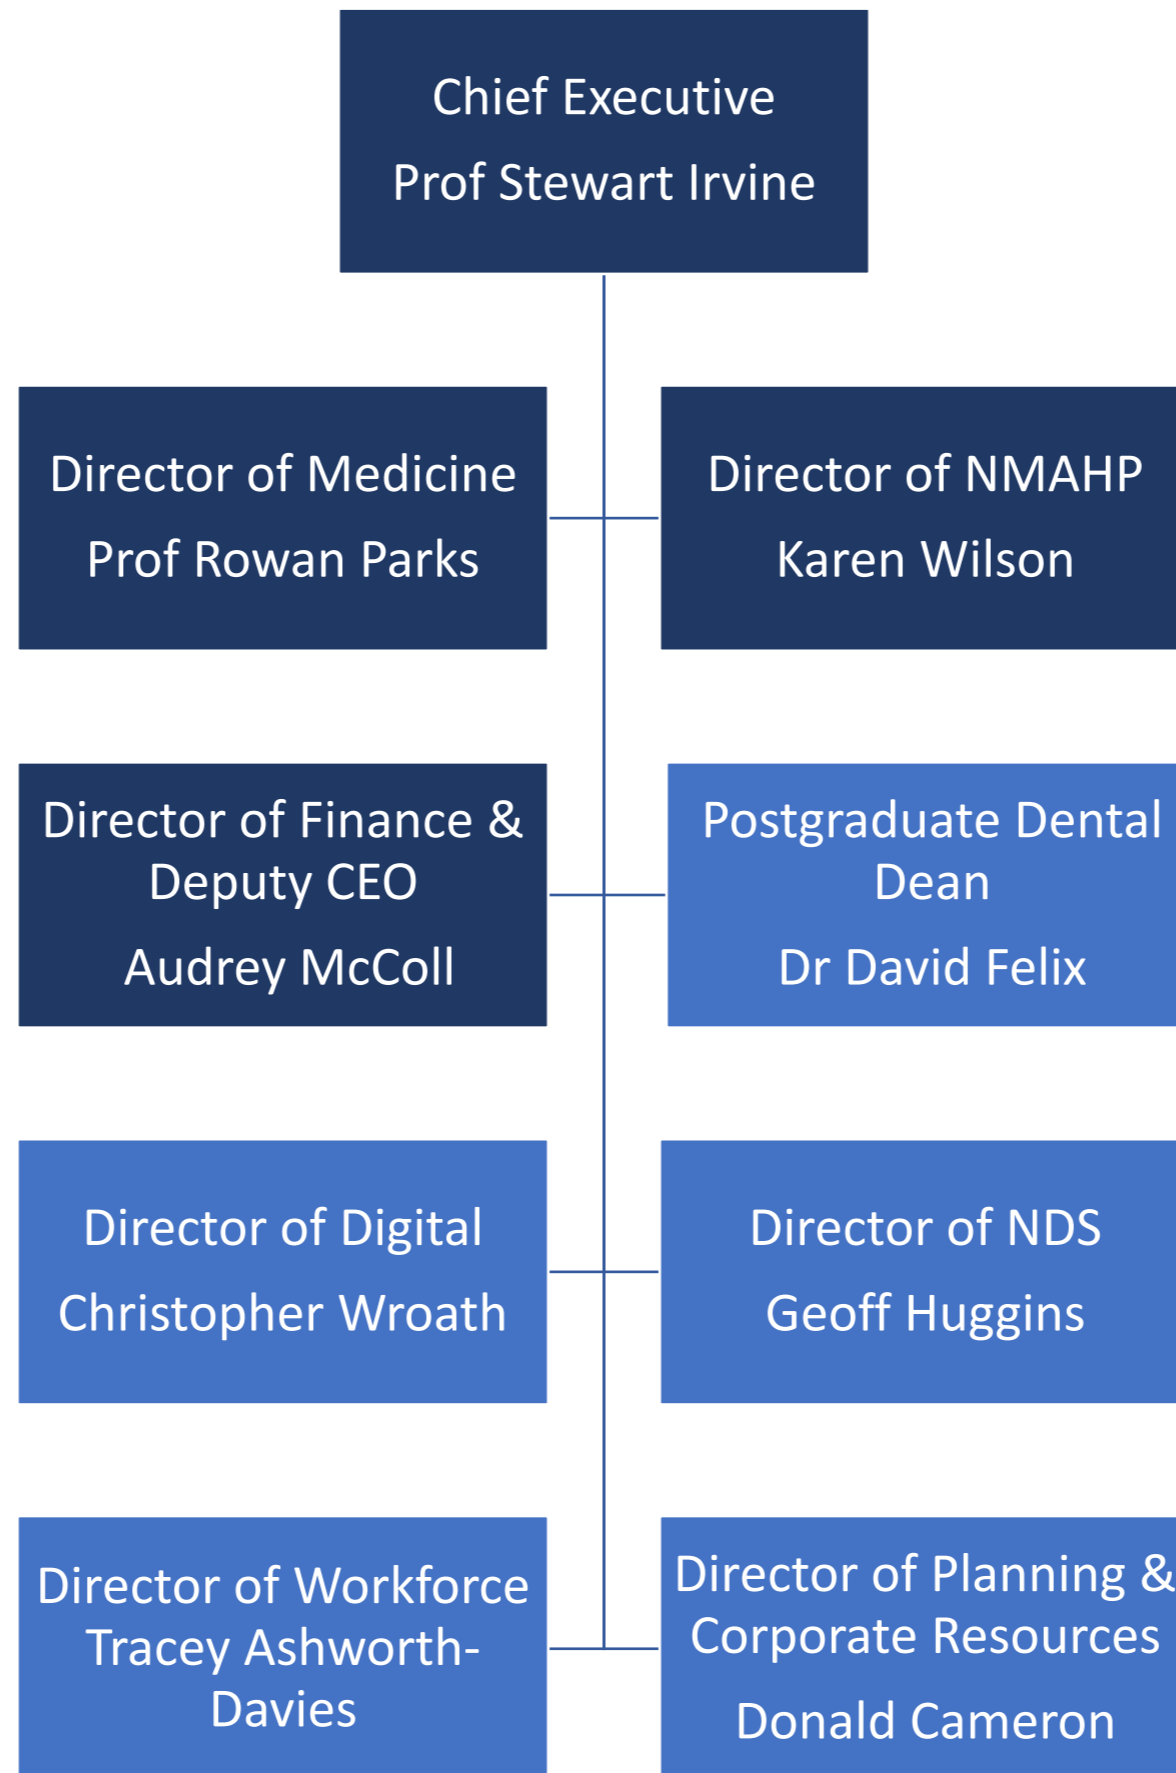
Chief Executive
Prof Stewart Irvine

Director of Medicine
Prof Rowan Parks

Director of NMAHP
Karen Wilson

Director of Finance & Deputy CEO
Audrey McColl

Postgraduate Dental Dean
Dr David Felix

Director of Digital
Christopher Wroath

Director of NDS
Geoff Huggins

Director of Workforce
Tracey Ashworth-Davies

Director of Planning & Corporate Resources
Donald Cameron